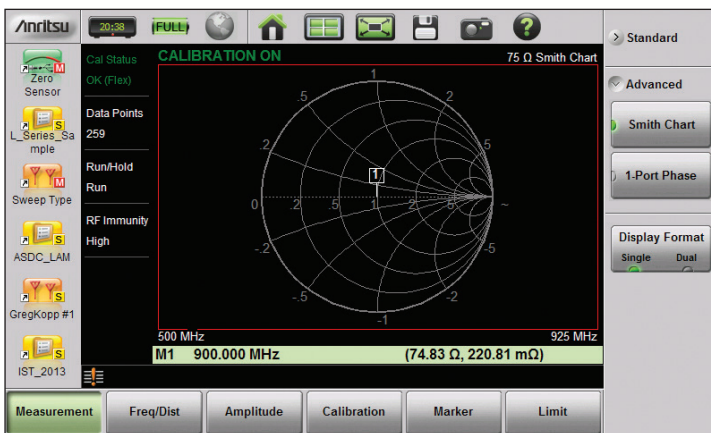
/Inritsu 20:38 FULL

Zero Sensor

L_Series_Sample

Sweep Type

ASDC_LAM

GregKopp #1

IST_2013

Cal Status
OK (Flex)

Data Points
259

Run/Hold
Run

RF Immunity
High

CALIBRATION ON
75 Ω Smith Chart

1
.5
2
.2
5
0
.2
.5
1
2
5
~
-.2
-5
-.5
-2
-1
1

500 MHz
925 MHz

M1 900.000 MHz (74.83 Ω, 220.81 mΩ)

Standard

Advanced

Smith Chart

1-Port Phase

Display Format
Single Dual

Measurement
Freq/Dist
Amplitude
Calibration
Marker
Limit